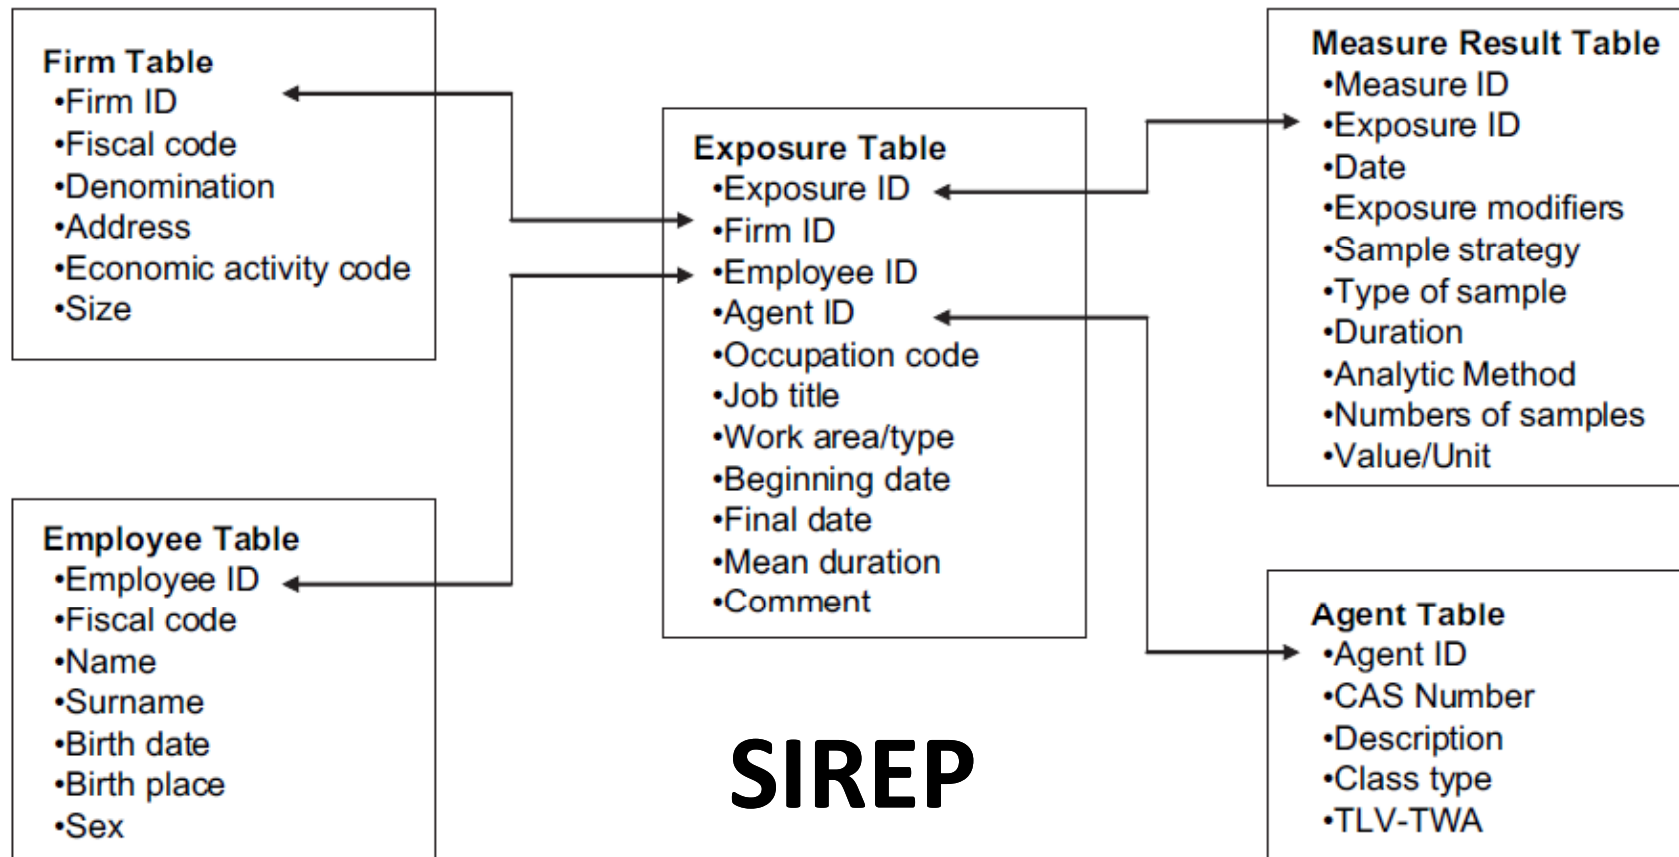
Firm Table
•Firm ID
•Fiscal code
•Denomination
•Address
•Economic activity code
•Size

Employee Table
•Employee ID
•Fiscal code
•Name
•Surname
•Birth date
•Birth place
•Sex

Exposure Table
•Exposure ID
•Firm ID
•Employee ID
•Agent ID
•Occupation code
•Job title
•Work area/type
•Beginning date
•Final date
•Mean duration
•Comment

SIREP

Measure Result Table
•Measure ID
•Exposure ID
•Date
•Exposure modifiers
•Sample strategy
•Type of sample
•Duration
•Analytic Method
•Numbers of samples
•Value/Unit

Agent Table
•Agent ID
•CAS Number
•Description
•Class type
•TLV-TWA